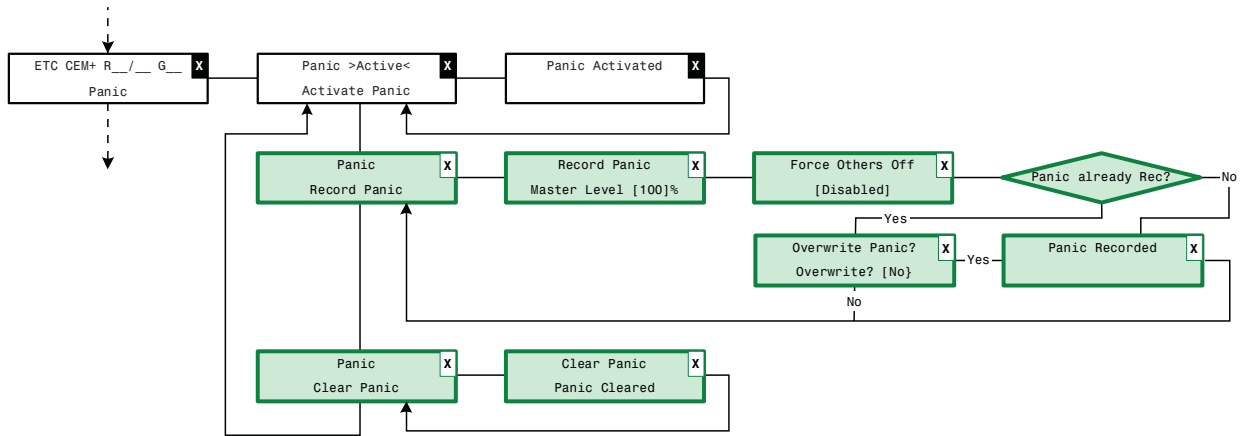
ETC CEM+ R__/__ G__ X
Panic

Panic >Active< X
Activate Panic

Panic Activated X

Panic X
Record Panic

Record Panic X
Master Level [100]%

Force Others Off X
[Disabled]

Panic already Rec?

No

Yes

Overwrite Panic? X
Overwrite? [No}

Yes

Panic Recorded X

No

Panic X
Clear Panic

Clear Panic X
Panic Cleared